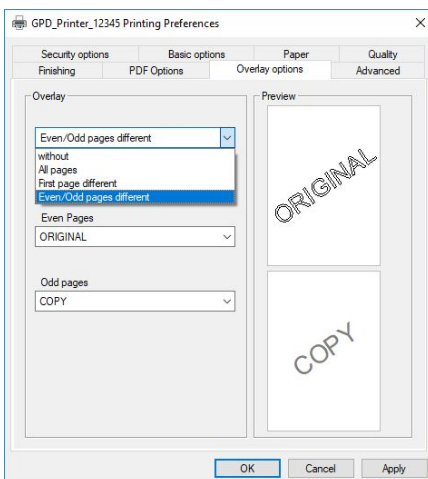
GPD_Printer_12345 Printing Preferences

×

Security options
Basic options
Paper
Quality
Finishing
PDF Options
Overlay options
Advanced

Overlay

Even/Odd pages different

without
All pages
First page different
Even/Odd pages different

Even Pages
ORIGINAL

Odd pages
COPY

Preview

ORIGINAL

COPY

OK
Cancel
Apply